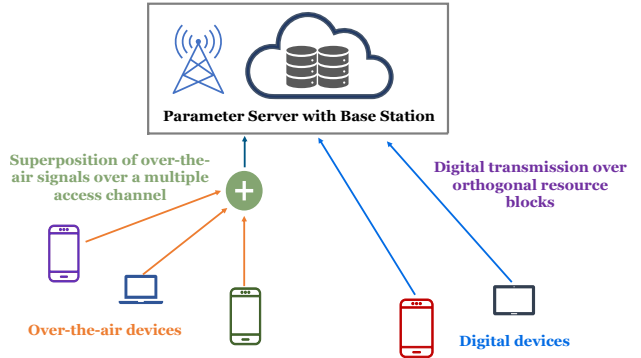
Parameter Server with Base Station

Superposition of over-the-air signals over a multiple access channel

Digital transmission over orthogonal resource blocks

+

Over-the-air devices

Digital devices